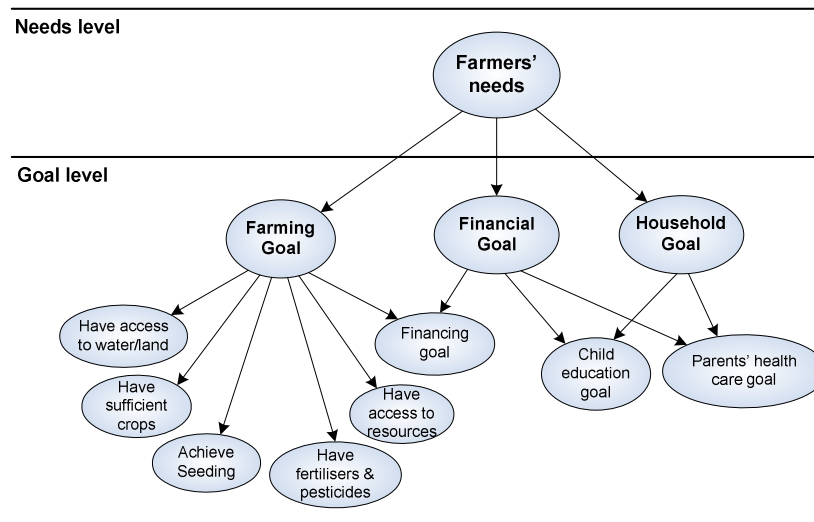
Needs level

Farmers' needs

Goal level

Farming Goal

Financial Goal

Household Goal

Have access to water/land

Have sufficient crops

Achieve Seeding

Have fertilisers & pesticides

Have access to resources

Financing goal

Child education goal

Parents' health care goal